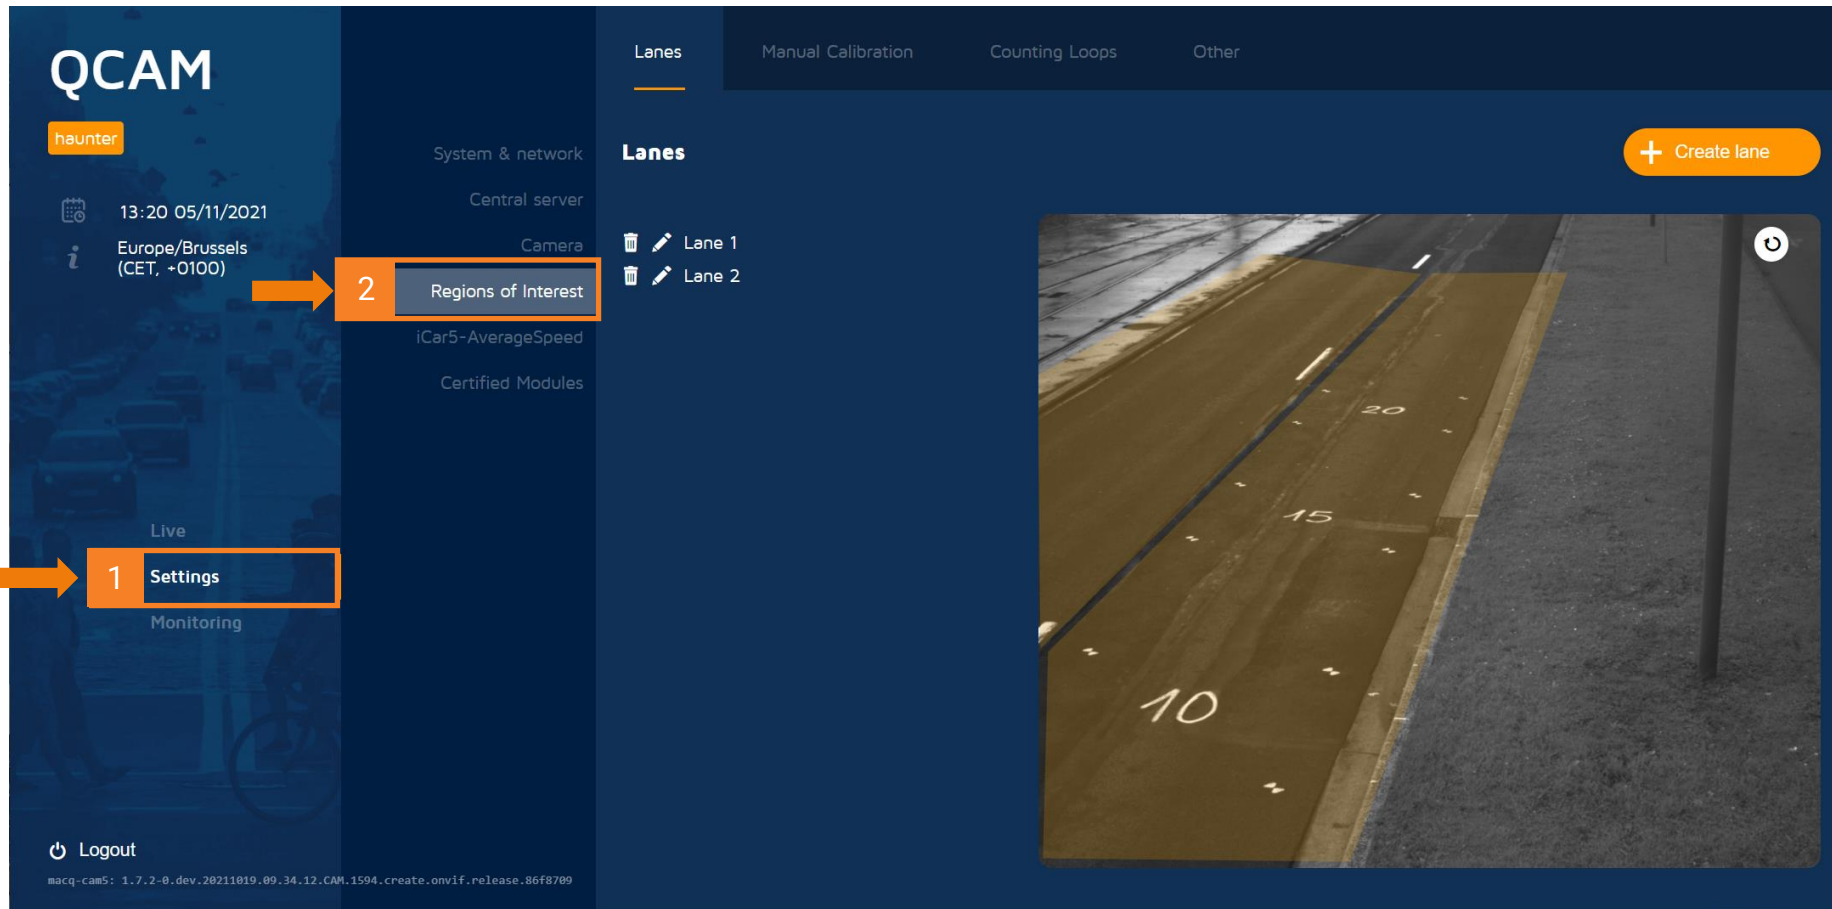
QCAM

haunter

13:20 05/11/2021

Europe/Brussels (CET, +0100)

Live

1

Settings

Monitoring

Logout

macq-cam5: 1.7.2-0.dev.20211019.09.34.12.CAM.1594.create.onvif.release.86f8709

System & network

Central server

Camera

2

Regions of Interest

iCar5-AverageSpeed

Certified Modules

Lanes

Manual Calibration

Counting Loops

Other

Lanes

Create lane

Lane 1

Lane 2

20

15

10